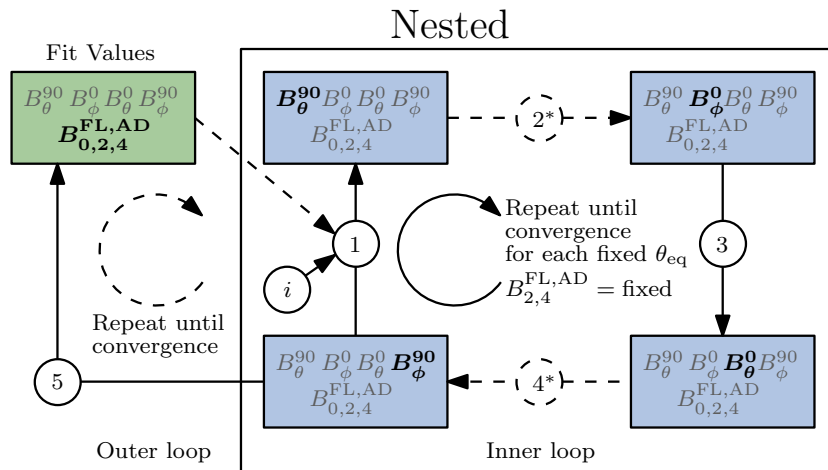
Nested

Fit Values

$B_\theta^{90} B_\phi^0 B_\theta^0 B_\phi^{90}$
$\boldsymbol{B_{0,2,4}^{FL,AD}}$

$\boldsymbol{B_\theta^{90}} B_\phi^0 B_\theta^0 B_\phi^{90}$
$B_{0,2,4}^{FL,AD}$

$2^*$

$B_\theta^{90} \boldsymbol{B_\phi^0} B_\theta^0 B_\phi^{90}$
$B_{0,2,4}^{FL,AD}$

Repeat until convergence for each fixed $\theta_{eq}$
$B_{2,4}^{FL,AD} = \text{fixed}$

1

3

$i$

Repeat until convergence

5

$B_\theta^{90} B_\phi^0 B_\theta^0 \boldsymbol{B_\phi^{90}}$
$B_{0,2,4}^{FL,AD}$

$4^*$

$B_\theta^{90} B_\phi^0 \boldsymbol{B_\theta^0} B_\phi^{90}$
$B_{0,2,4}^{FL,AD}$

Outer loop

Inner loop